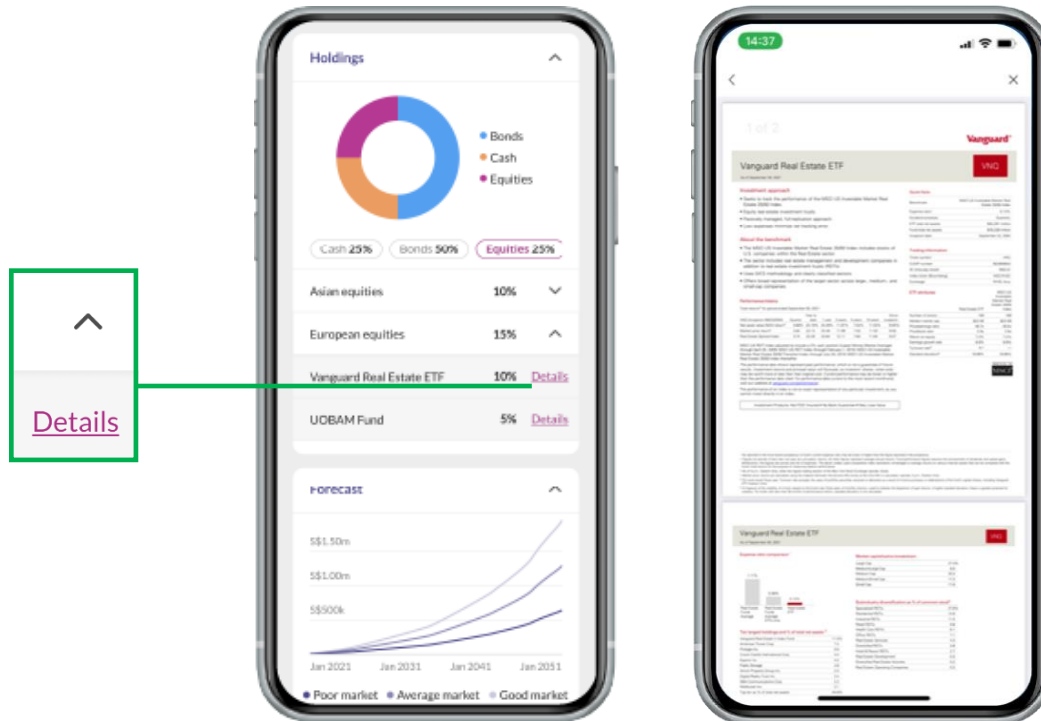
Details

Holdings

Bonds
Cash
Equities

Cash 25%
Bonds 50%
Equities 25%

Asian equities 10%
European equities 15%
Vanguard Real Estate ETF 10% Details
UOBAM Fund 5% Details

Forecast

S$1.50m
S$1.00m
S$500k

Jan 2021 Jan 2031 Jan 2041 Jan 2051

Poor market Average market Good market

14:37

1 of 2

Vanguard

Vanguard Real Estate ETF

VNQ

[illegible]

Vanguard Real Estate ETF

VNQ

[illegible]